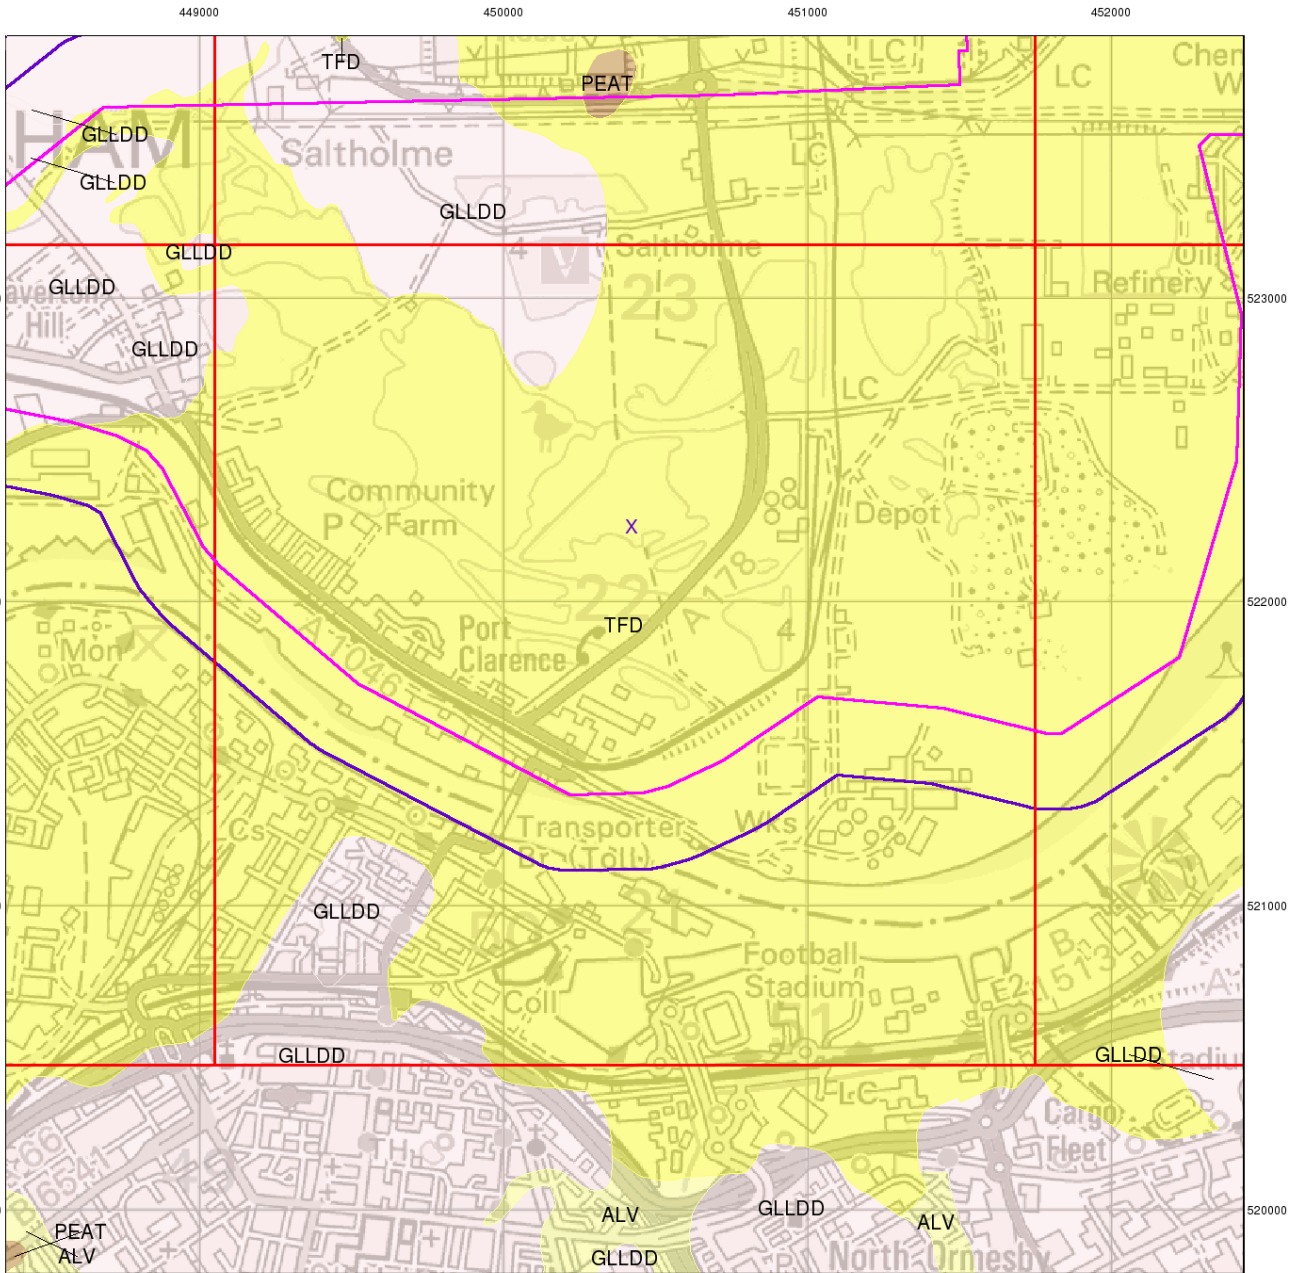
449000
450000
451000
452000

TFD
PEAT
LC
LC
Chem W
HAM
GLLDD
GLLDD
Saltholme
LC
GLLDD
GLLDD
Saltholme
23
Oil
Refinery
523000
GLLDD
averton Hill
GLLDD
LC
Community
P Farm
Depot
X
22
A178
TFD
4
522000
Port
Clarence
Mon
A1046
Transporter
Br (Toll)
Wks
521000
GLLDD
21
Football
Stadium
B1513
Coll
E2
GLLDD
GLLDD
Stadiu
LC
Cargo
Fleet
TH
PEAT
ALV
ALV
GLLDD
ALV
GLLDD
North Ormesby
520000